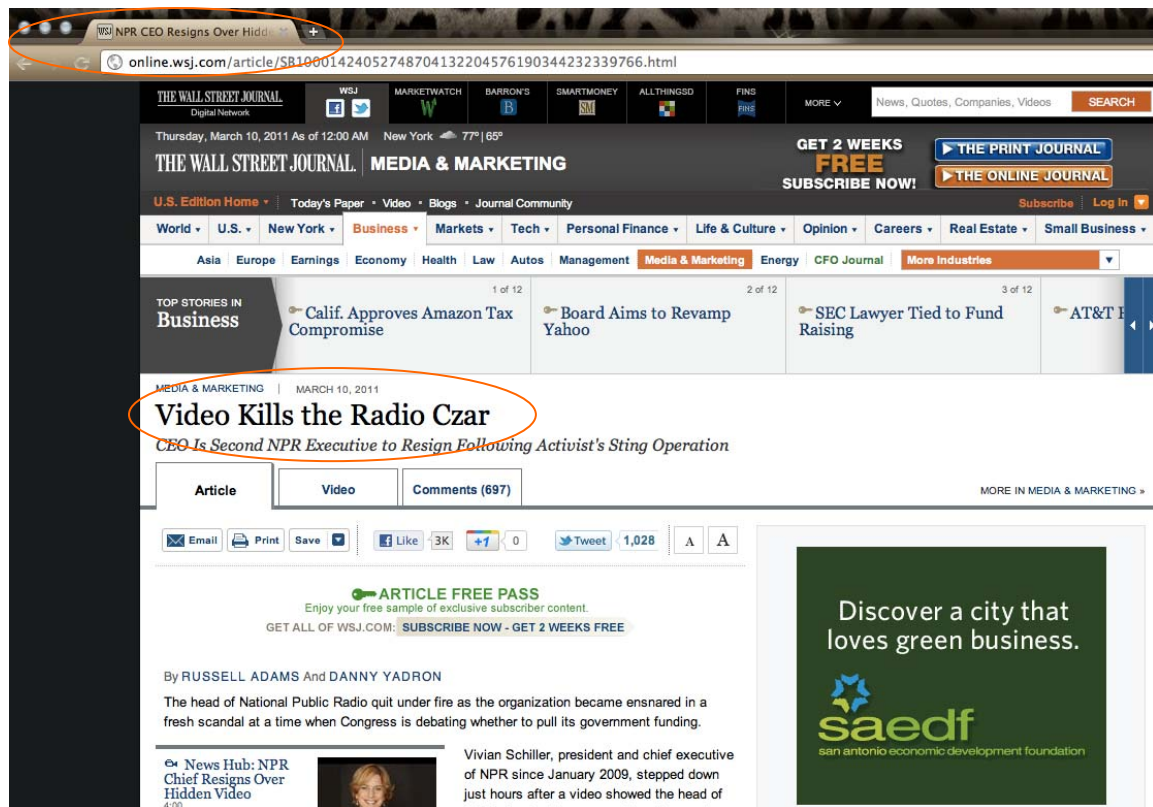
NPR CEO Resigns Over Hidd

online.wsj.com/article/SB10001424052748704132204576190344232339766.html

THE WALL STREET JOURNAL. Digital Network

WSJ

MARKETWATCH

BARRON'S

SMARTMONEY

ALLTHINGSD

FINS

MORE

News, Quotes, Companies, Videos

SEARCH

Thursday, March 10, 2011 As of 12:00 AM New York 77° | 65°

THE WALL STREET JOURNAL. MEDIA & MARKETING

GET 2 WEEKS FREE SUBSCRIBE NOW!

THE PRINT JOURNAL

THE ONLINE JOURNAL

U.S. Edition Home Today's Paper • Video • Blogs • Journal Community

Subscribe Log In

World U.S. New York Business Markets Tech Personal Finance Life & Culture Opinion Careers Real Estate Small Business

Asia Europe Earnings Economy Health Law Autos Management Media & Marketing Energy CFO Journal More Industries

TOP STORIES IN Business

1 of 12 Calif. Approves Amazon Tax Compromise

2 of 12 Board Aims to Revamp Yahoo

3 of 12 SEC Lawyer Tied to Fund Raising

AT&T

MEDIA & MARKETING | MARCH 10, 2011

Video Kills the Radio Czar

CEO Is Second NPR Executive to Resign Following Activist's Sting Operation

Article Video Comments (697)

MORE IN MEDIA & MARKETING »

Email Print Save Like 3K +1 0 Tweet 1,028 A A

ARTICLE FREE PASS
Enjoy your free sample of exclusive subscriber content.
GET ALL OF WSJ.COM: SUBSCRIBE NOW - GET 2 WEEKS FREE

By RUSSELL ADAMS And DANNY YADRON

The head of National Public Radio quit under fire as the organization became ensnared in a fresh scandal at a time when Congress is debating whether to pull its government funding.

News Hub: NPR Chief Resigns Over Hidden Video
4:00

Vivian Schiller, president and chief executive of NPR since January 2009, stepped down just hours after a video showed the head of

Discover a city that loves green business.

saedf
san antonio economic development foundation